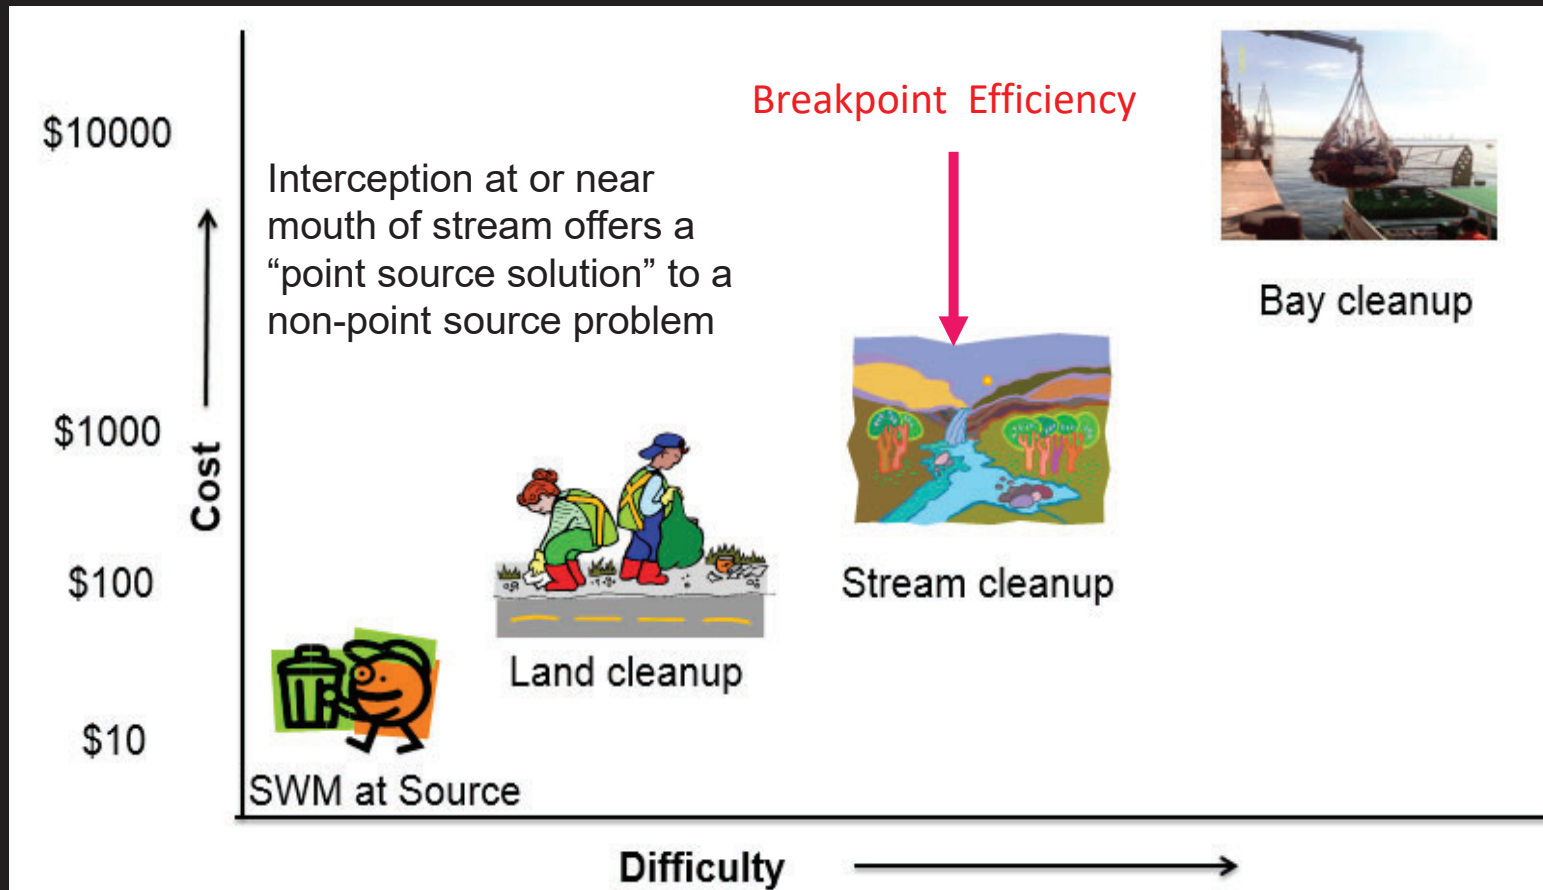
$10000

$1000

$100

$10

Cost

Interception at or near mouth of stream offers a “point source solution” to a non-point source problem

Breakpoint Efficiency

Bay cleanup

Stream cleanup

Land cleanup

SWM at Source

Difficulty